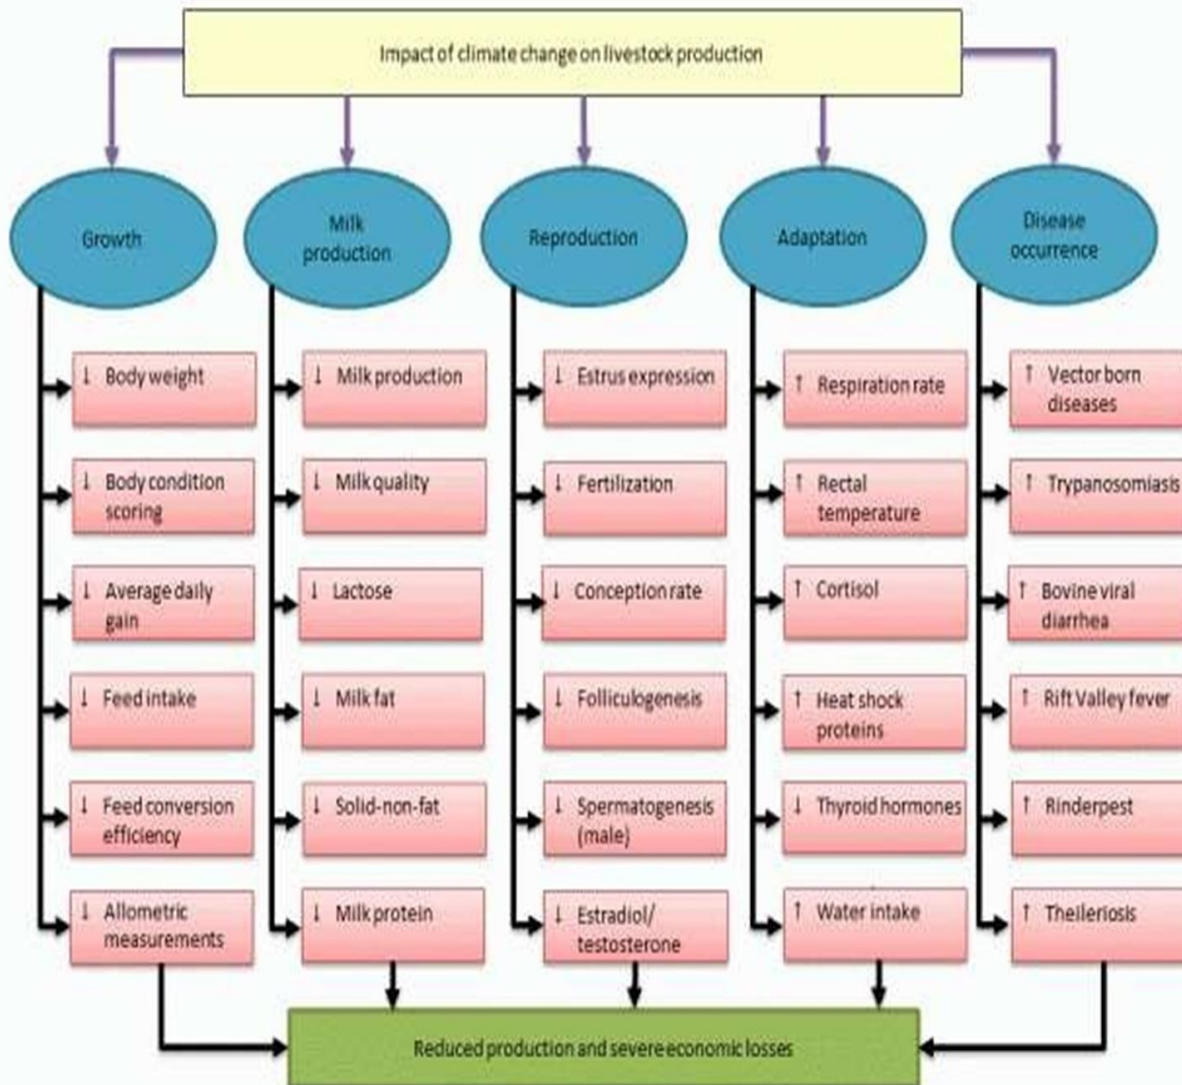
Impact of climate change on livestock production

Growth

↓ Body weight

↓ Body condition scoring

↓ Average daily gain

↓ Feed intake

↓ Feed conversion efficiency

↓ Allometric measurements

Milk production

↓ Milk production

↓ Milk quality

↓ Lactose

↓ Milk fat

↓ Solid-non-fat

↓ Milk protein

Reproduction

↓ Estrus expression

↓ Fertilization

↓ Conception rate

↓ Folliculogenesis

↓ Spermatogenesis (male)

↓ Estradiol/ testosterone

Adaptation

↑ Respiration rate

↑ Rectal temperature

↑ Cortisol

↑ Heat shock proteins

↓ Thyroid hormones

↑ Water intake

Disease occurrence

↑ Vector born diseases

↑ Trypanosomiasis

↑ Bovine viral diarrhea

↑ Rift Valley fever

↑ Rinderpest

↑ Theileriosis

Reduced production and severe economic losses